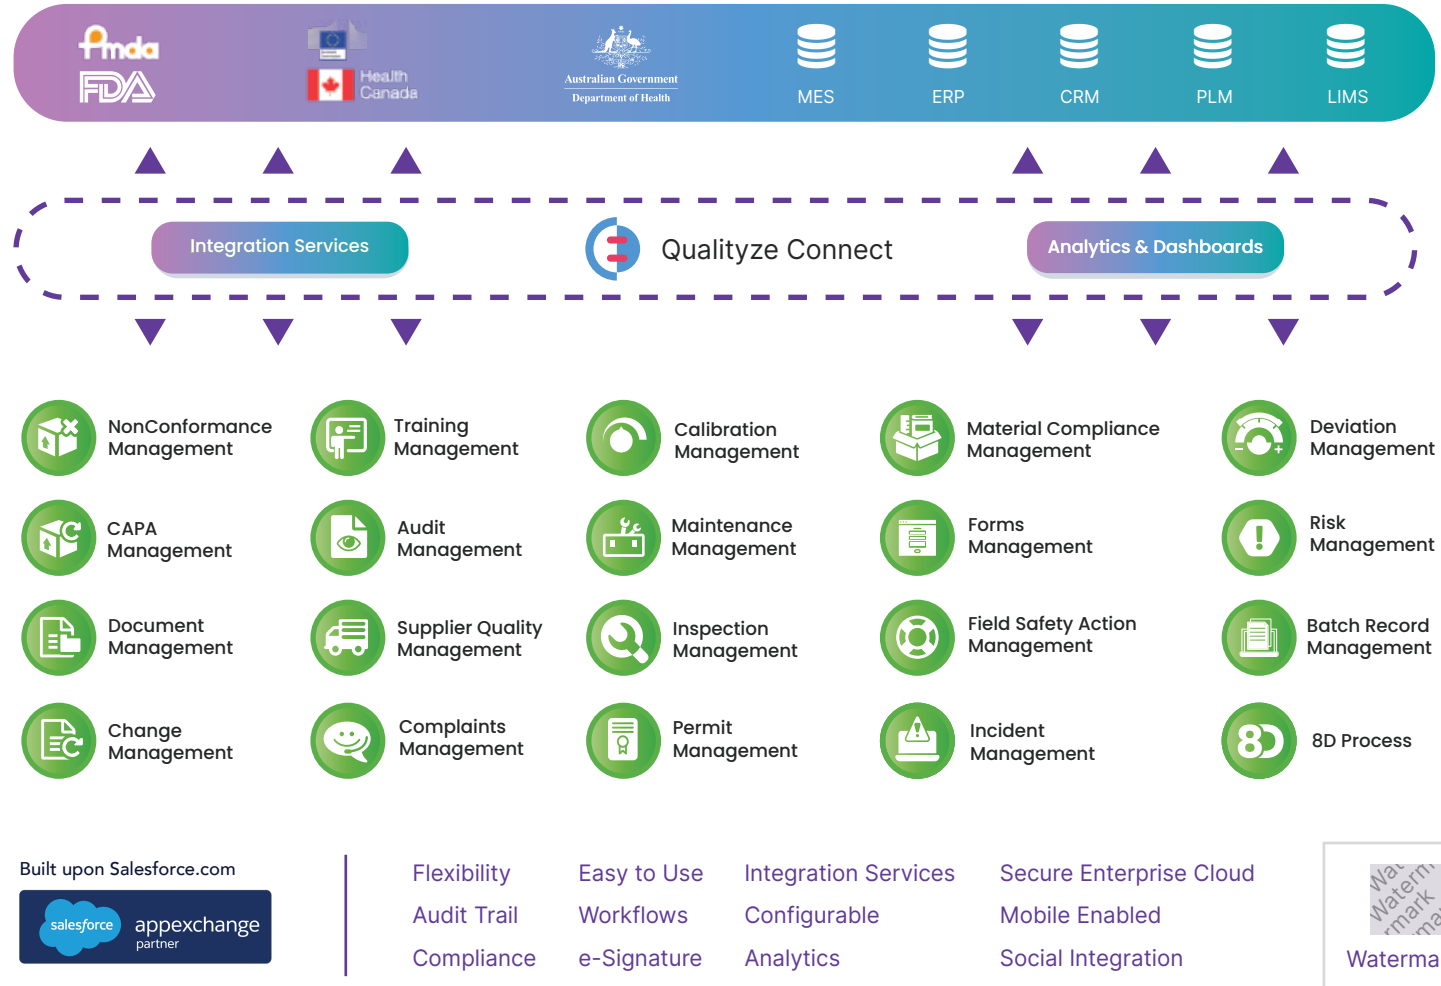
Pmda
FDA
Health Canada
Australian Government
Department of Health
MES
ERP
CRM
PLM
LIMS

Integration Services
Qualityze Connect
Analytics & Dashboards

NonConformance Management
Training Management
Calibration Management
Material Compliance Management
Deviation Management
CAPA Management
Audit Management
Maintenance Management
Forms Management
Risk Management
Document Management
Supplier Quality Management
Inspection Management
Field Safety Action Management
Batch Record Management
Change Management
Complaints Management
Permit Management
Incident Management
8D Process

Built upon Salesforce.com
salesforce appexchange partner

Flexibility
Audit Trail
Compliance
Easy to Use
Workflows
e-Signature
Integration Services
Configurable
Analytics
Secure Enterprise Cloud
Mobile Enabled
Social Integration

Watermark
Waterma